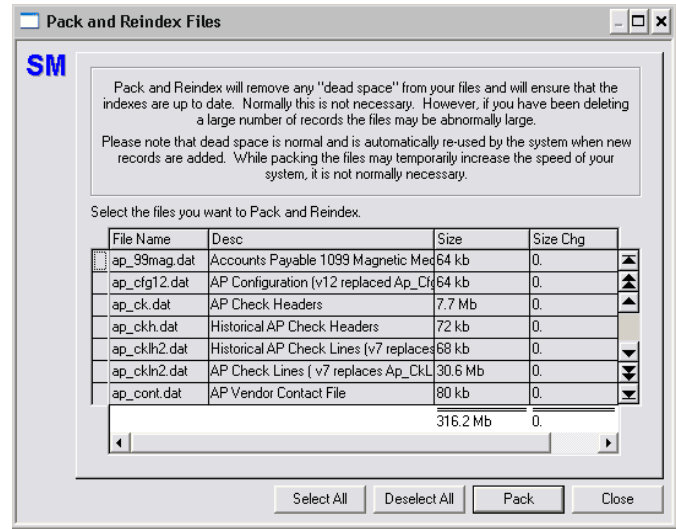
Pack and Reindex Files

SM

Pack and Reindex will remove any "dead space" from your files and will ensure that the indexes are up to date. Normally this is not necessary. However, if you have been deleting a large number of records the files may be abnormally large.

Please note that dead space is normal and is automatically re-used by the system when new records are added. While packing the files may temporarily increase the speed of your system, it is not normally necessary.

Select the files you want to Pack and Reindex.

| File Name | Desc | Size | Size Chg |
|---|---|---|---|
| ap_99mag.dat | Accounts Payable 1099 Magnetic Med | 64 kb | 0. |
| ap_cfg12.dat | AP Configuration (v12 replaced Ap_Cfg | 64 kb | 0. |
| ap_ck.dat | AP Check Headers | 7.7 Mb | 0. |
| ap_ckh.dat | Historical AP Check Headers | 72 kb | 0. |
| ap_cklh2.dat | Historical AP Check Lines (v7 replaces | 68 kb | 0. |
| ap_ckln2.dat | AP Check Lines ( v7 replaces Ap_CkL | 30.6 Mb | 0. |
| ap_cont.dat | AP Vendor Contact File | 80 kb | 0. |
| | | 316.2 Mb | 0. |

Select All | Deselect All | Pack | Close